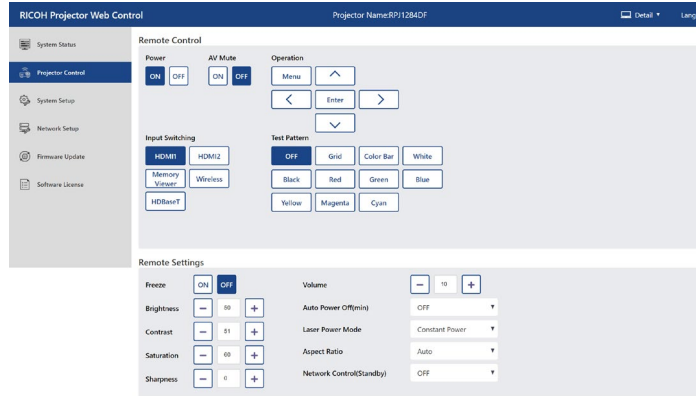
RICOH Projector Web Control
Projector Name:RPJ1284DF
Detail ▾
Lang

System Status
Projector Control
System Setup
Network Setup
Firmware Update
Software License

Remote Control

Power
ON OFF

AV Mute
ON OFF

Operation
Menu
Enter

Input Switching
HDMI1 HDMI2
Memory Viewer Wireless
HDBaseT

Test Pattern
OFF Grid Color Bar White
Black Red Green Blue
Yellow Magenta Cyan

Remote Settings

Freeze
ON OFF

Brightness
− 50 +

Contrast
− 51 +

Saturation
− 60 +

Sharpness
− 6 +

Volume
− 10 +

Auto Power Off(min)
OFF

Laser Power Mode
Constant Power

Aspect Ratio
Auto

Network Control(Standby)
OFF